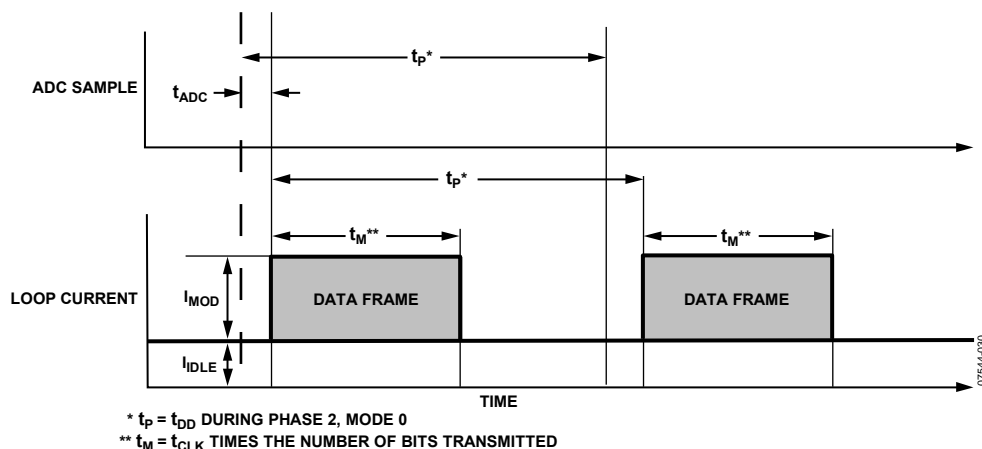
$t_P$*

ADC SAMPLE

$t_{ADC}$

$t_P$*

$t_M$**

$t_M$**

LOOP CURRENT

$I_{MOD}$

DATA FRAME

DATA FRAME

$I_{IDLE}$

TIME

07544-020

* $t_P = t_{DD}$ DURING PHASE 2, MODE 0

** $t_M = t_{CLK}$ TIMES THE NUMBER OF BITS TRANSMITTED